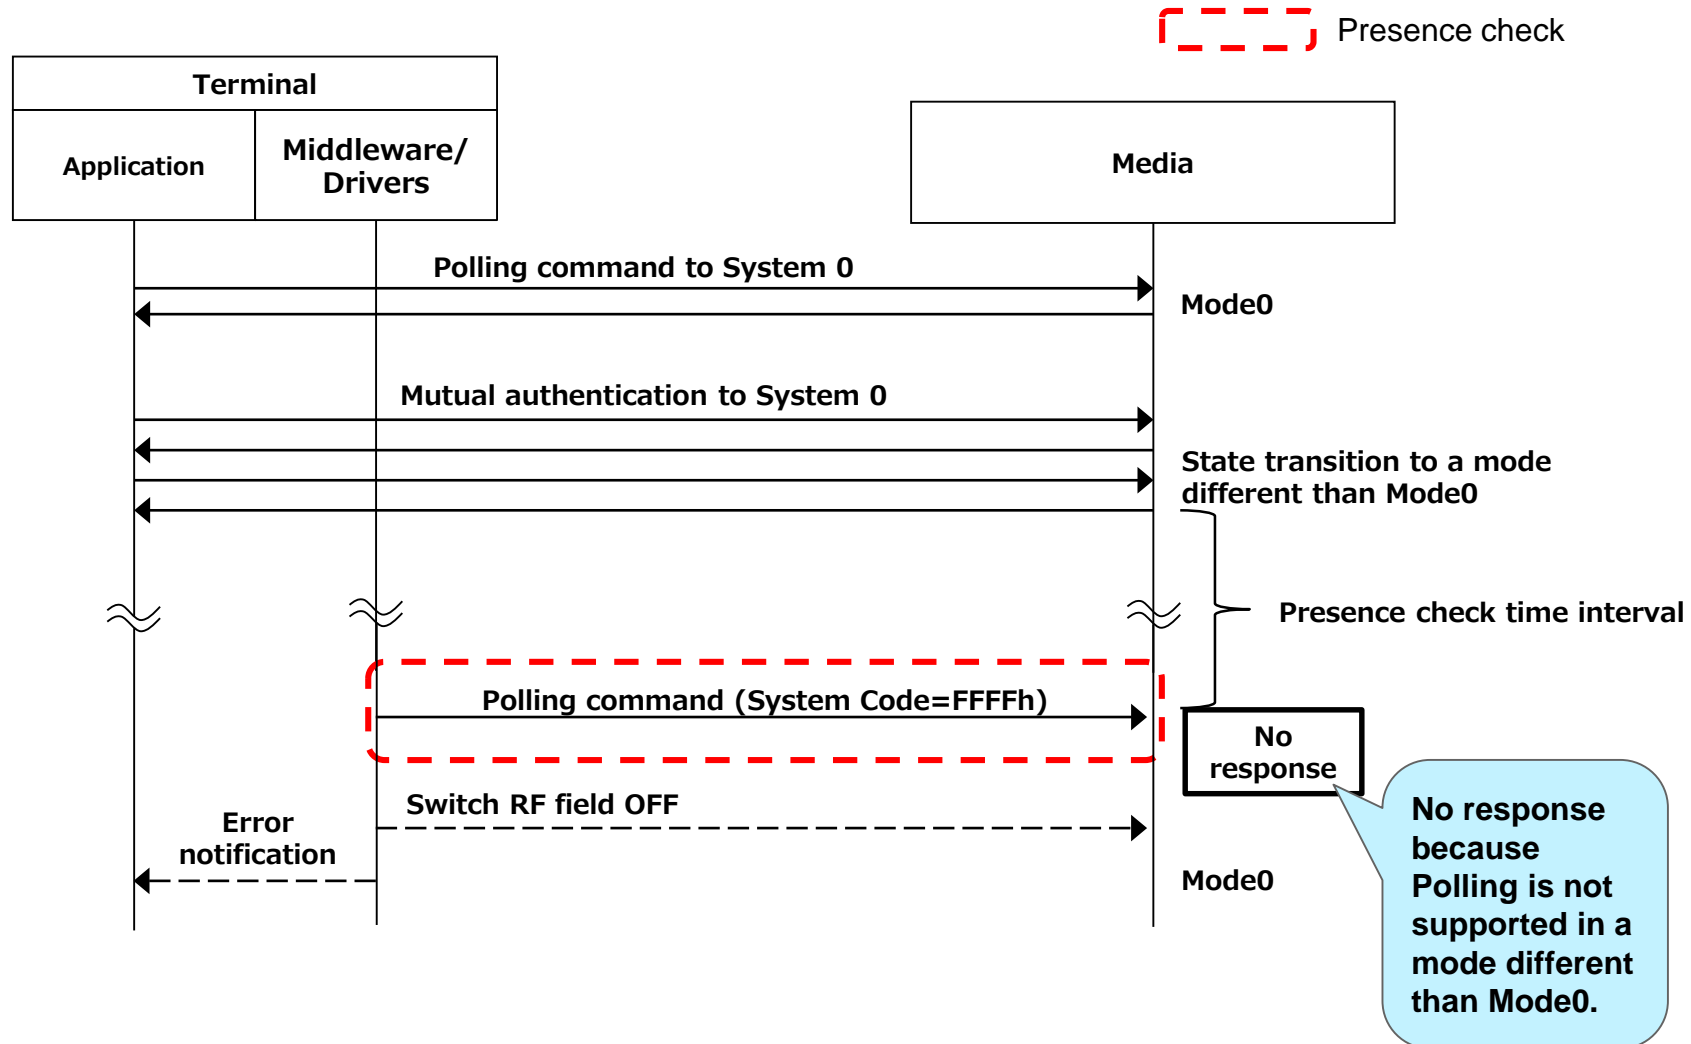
Presence check

Terminal

Application

Middleware/ Drivers

Media

Polling command to System 0

Mode0

Mutual authentication to System 0

State transition to a mode different than Mode0

Presence check time interval

Polling command (System Code=FFFFh)

No response

Switch RF field OFF

Error notification

Mode0

No response because Polling is not supported in a mode different than Mode0.